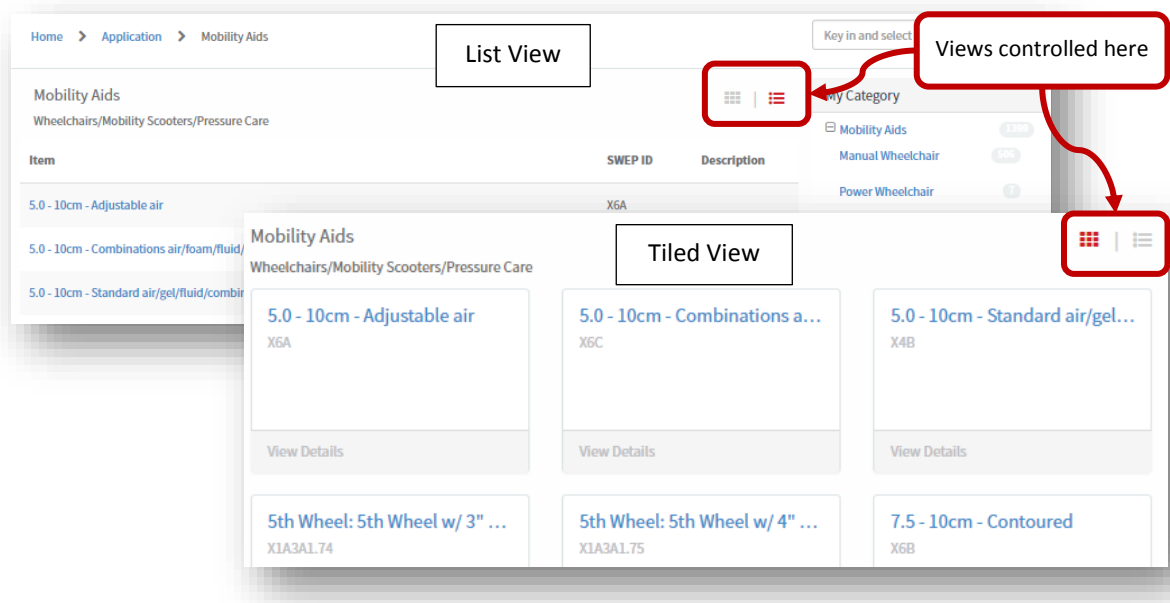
Home > Application > Mobility Aids

List View

Key in and select

Views controlled here

Mobility Aids
Wheelchairs/Mobility Scooters/Pressure Care

My Category

Mobility Aids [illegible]
Manual Wheelchair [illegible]
Power Wheelchair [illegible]

| Item | SWEP ID | Description |
|---|---|---|
| 5.0 - 10cm - Adjustable air | X6A | |
| 5.0 - 10cm - Combinations air/foam/fluid/ | | |
| 5.0 - 10cm - Standard air/gel/fluid/combir | | |

Mobility Aids
Wheelchairs/Mobility Scooters/Pressure Care

Tiled View

5.0 - 10cm - Adjustable air
X6A
View Details

5.0 - 10cm - Combinations a…
X6C
View Details

5.0 - 10cm - Standard air/gel…
X4B
View Details

5th Wheel: 5th Wheel w/ 3" …
X1A3A1.74

5th Wheel: 5th Wheel w/ 4" …
X1A3A1.75

7.5 - 10cm - Contoured
X6B